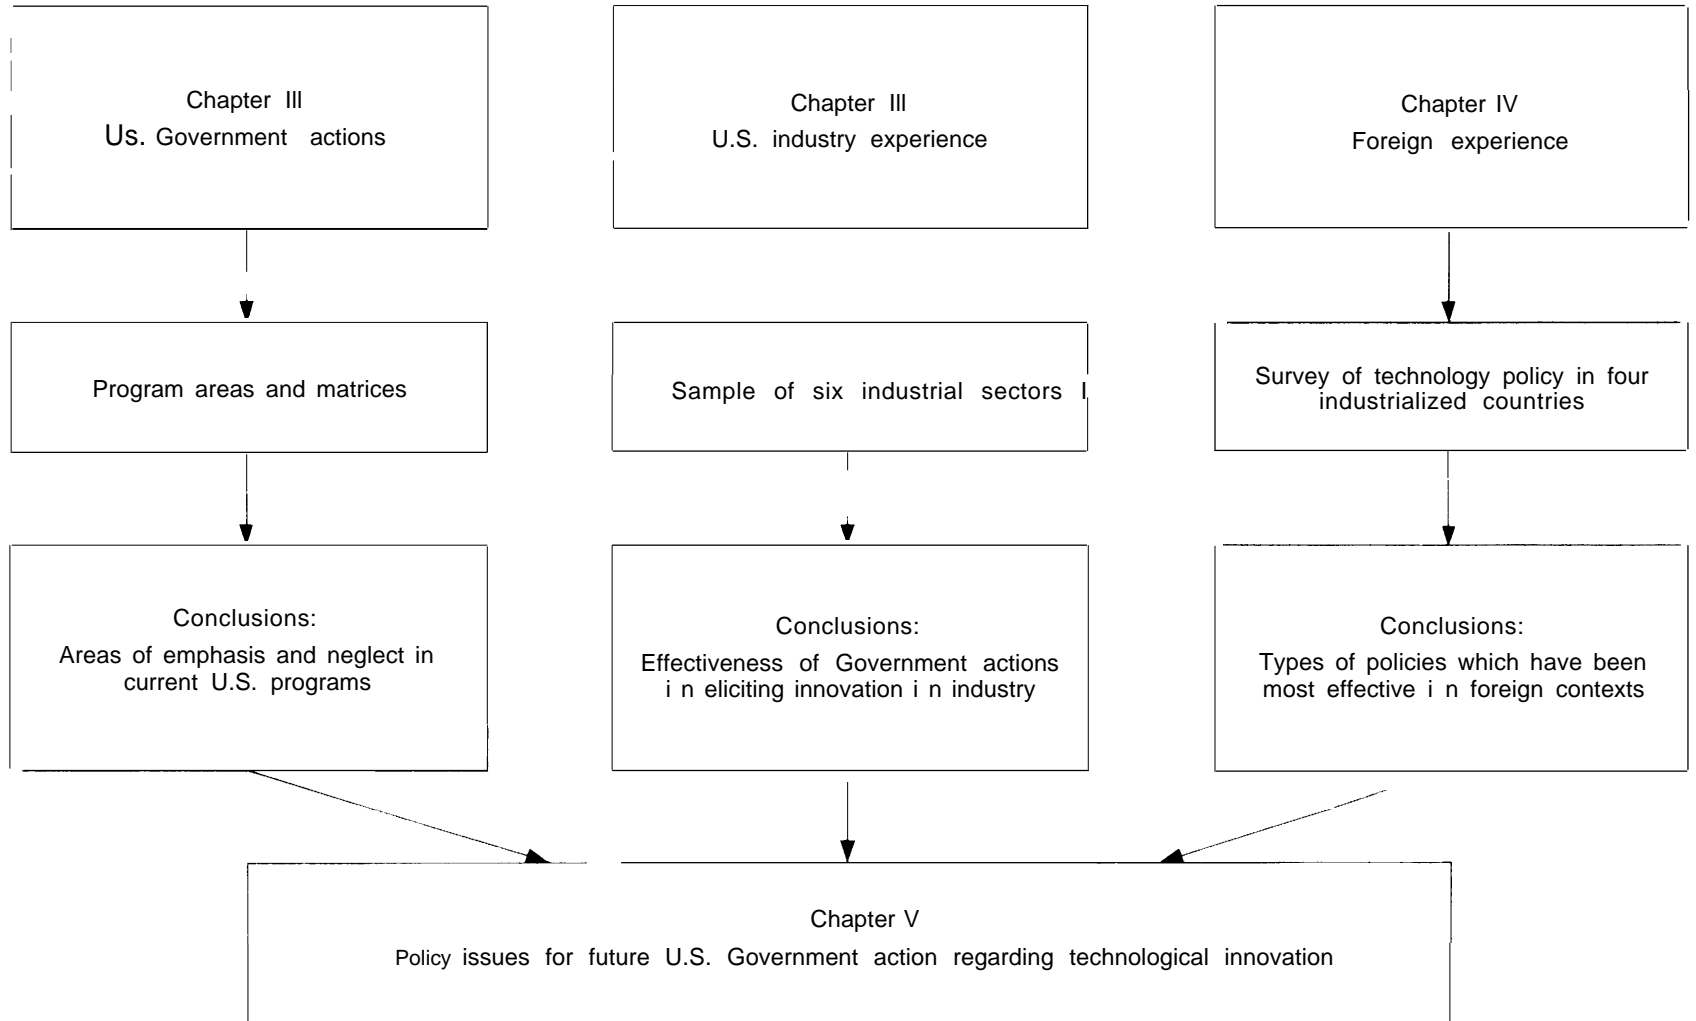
Chapter III
Us. Government actions

Chapter III
U.S. industry experience

Chapter IV
Foreign experience

Program areas and matrices

Sample of six industrial sectors I

Survey of technology policy in four industrialized countries

Conclusions:
Areas of emphasis and neglect in current U.S. programs

Conclusions:
Effectiveness of Government actions i n eliciting innovation i n industry

Conclusions:
Types of policies which have been most effective i n foreign contexts

Chapter V
Policy issues for future U.S. Government action regarding technological innovation